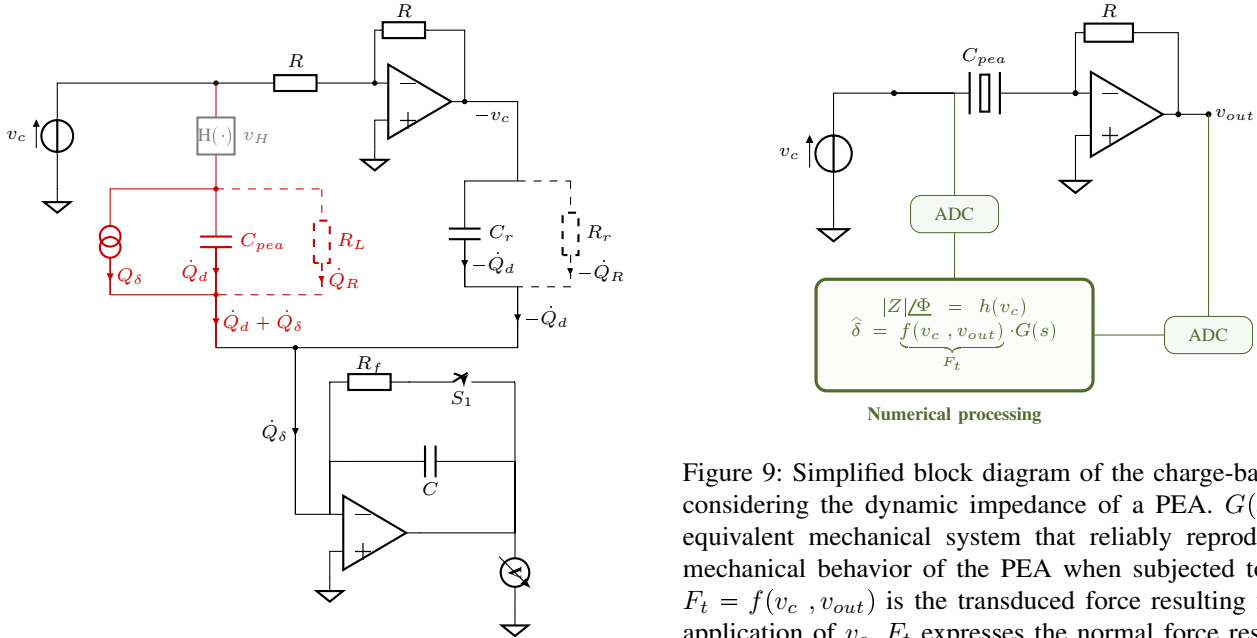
$R$

$R$

$v_c$

$\text{H}(\cdot)$ $v_H$

$-v_c$

$C_{pea}$

$R_L$

$C_r$

$R_r$

$Q_\delta$

$\dot{Q}_d$

$\dot{Q}_R$

$-\dot{Q}_d$

$-\dot{Q}_R$

$\dot{Q}_d + \dot{Q}_\delta$

$-\dot{Q}_d$

$R_f$

$S_1$

$\dot{Q}_\delta$

$C$

$R$

$C_{pea}$

$v_{out}$

$v_c$

ADC

$|Z|\underline{/\Phi} \;=\; h(v_c)$
$\widehat{\delta} \;=\; \underbrace{f(v_c \;, v_{out})}_{F_t} \cdot G(s)$

ADC

Numerical processing

Figure 9: Simplified block diagram of the charge-ba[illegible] considering the dynamic impedance of a PEA. $G($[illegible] equivalent mechanical system that reliably reprod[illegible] mechanical behavior of the PEA when subjected t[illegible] $F_t = f(v_c \;, v_{out})$ is the transduced force resulting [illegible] application of $v_c$. $F_t$ expresses the normal force res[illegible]